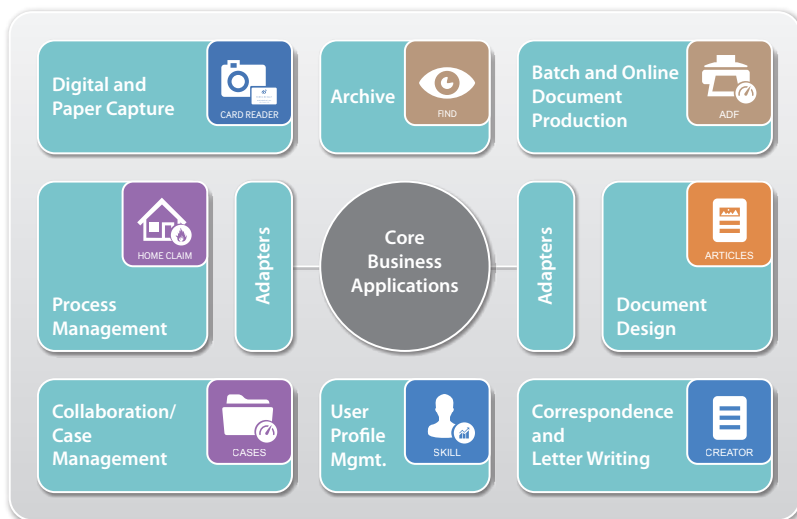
Digital and Paper Capture

CARD READER

Archive

FIND

Batch and Online Document Production

ADF

HOME CLAIM

Process Management

Adapters

Core Business Applications

Adapters

ARTICLES

Document Design

Collaboration/ Case Management

CASES

User Profile Mgmt.

SKILL

Correspondence and Letter Writing

CREATOR